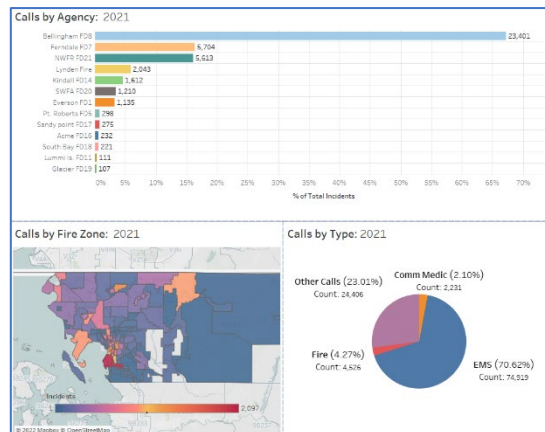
Calls by Agency: 2021

| Agency | Calls |
|---|---|
| Bellingham FD8 | 23,401 |
| Ferndale FD7 | 6,704 |
| NWFR FD21 | 5,613 |
| Lynden Fire | 2,043 |
| Kindall FD14 | 1,612 |
| SWFA FD20 | 1,210 |
| Everson FD1 | 1,135 |
| Pt. Roberts FD5 | 298 |
| Sandy point FD17 | 275 |
| Acme FD16 | 232 |
| South Bay FD18 | 221 |
| Lummi Is. FD11 | 111 |
| Glacier FD19 | 107 |

0% 5% 10% 15% 20% 25% 30% 35% 40% 45% 50% 55% 60% 65% 70%

% of Total Incidents

Calls by Fire Zone: 2021

Incidents

2,097

© 2022 Mapbox © OpenStreetMap

Calls by Type: 2021

Other Calls (23.01%)
Count: 24,406

Comm Medic (2.10%)
Count: 2,231

Fire (4.27%)
Count: 4,526

EMS (70.62%)
Count: 74,919